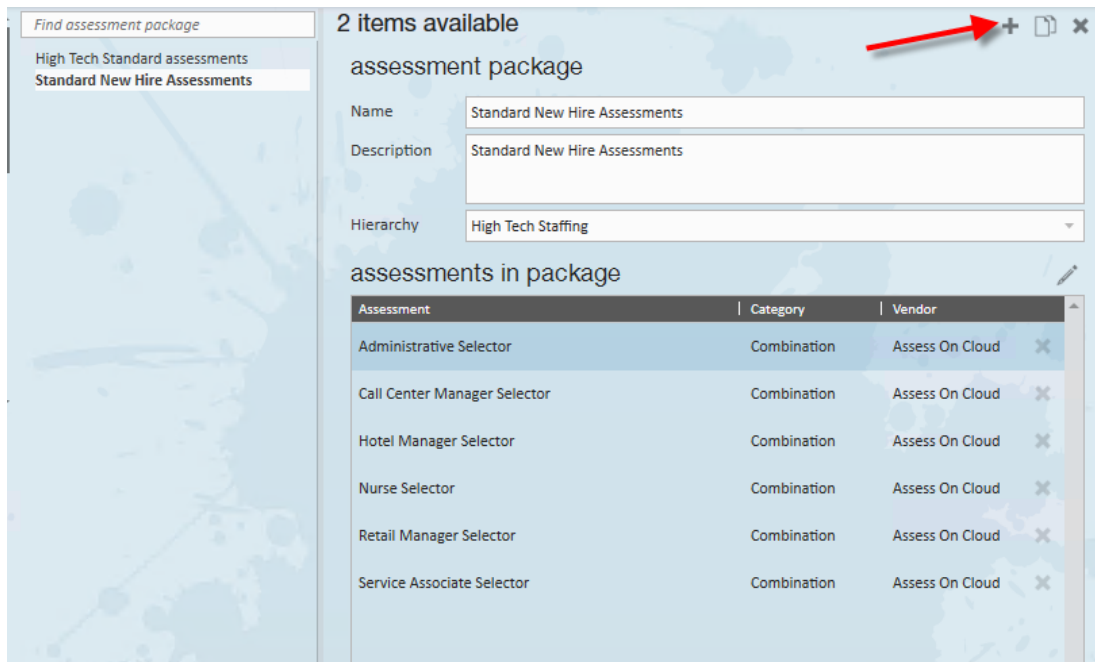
Find assessment package

High Tech Standard assessments
Standard New Hire Assessments

2 items available

assessment package

Name
Standard New Hire Assessments

Description
Standard New Hire Assessments

Hierarchy
High Tech Staffing

assessments in package

| Assessment | Category | Vendor |
|---|---|---|
| Administrative Selector | Combination | Assess On Cloud |
| Call Center Manager Selector | Combination | Assess On Cloud |
| Hotel Manager Selector | Combination | Assess On Cloud |
| Nurse Selector | Combination | Assess On Cloud |
| Retail Manager Selector | Combination | Assess On Cloud |
| Service Associate Selector | Combination | Assess On Cloud |